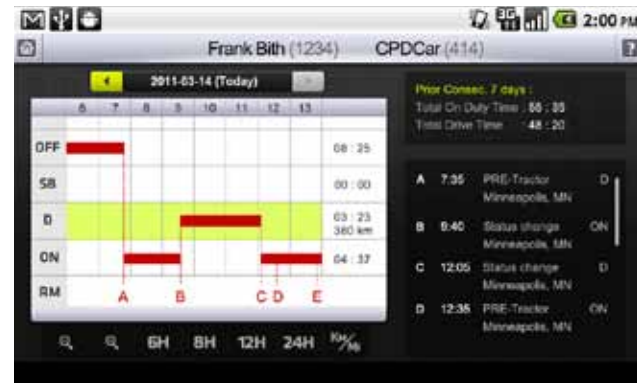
2:00 PM

Frank Bith (1234) CPDCar (414)

2011-03-14 (Today)

6 7 8 9 10 11 12 13

| | |
|---|---|
| OFF | 08 : 25 |
| SB | 00 : 00 |
| D | 03 : 23 380 km |
| ON | 04 : 37 |
| RM | |

A B C D E

Prior Consec. 7 days :
Total On Duty Time : 55 : 35
Total Drive Time : 48 : 20

A 7:35 PRE-Tractor Minneapolis, MN D
B 8:40 Status change Minneapolis, MN ON
C 12:05 Status change Minneapolis, MN D
D 12:35 PRE-Tractor Minneapolis, MN ON

6H 8H 12H 24H Km/Mi